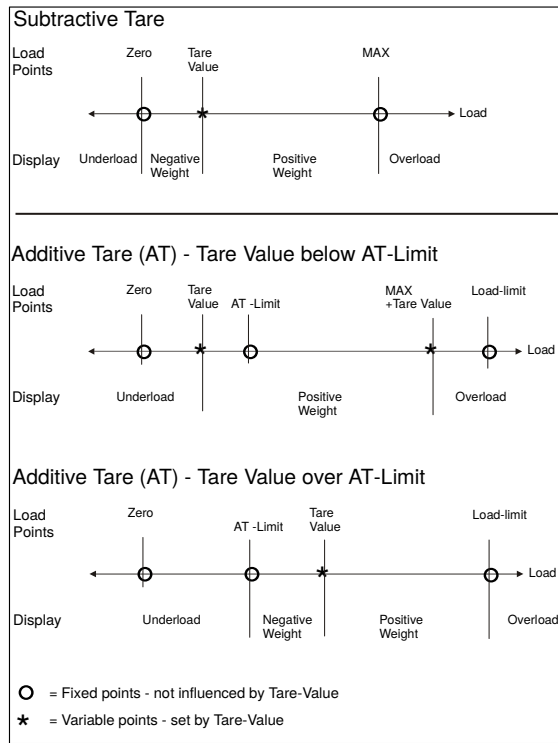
Subtractive Tare

Load Points

Zero

Tare Value

MAX

Load

Display

Underload

Negative Weight

Positive Weight

Overload

Additive Tare (AT) - Tare Value below AT-Limit

Load Points

Zero

Tare Value

AT -Limit

MAX +Tare Value

Load-limit

Load

Display

Underload

Positive Weight

Overload

Additive Tare (AT) - Tare Value over AT-Limit

Load Points

Zero

AT -Limit

Tare Value

Load-limit

Load

Display

Underload

Negative Weight

Positive Weight

Overload

O = Fixed points - not influenced by Tare-Value

* = Variable points - set by Tare-Value